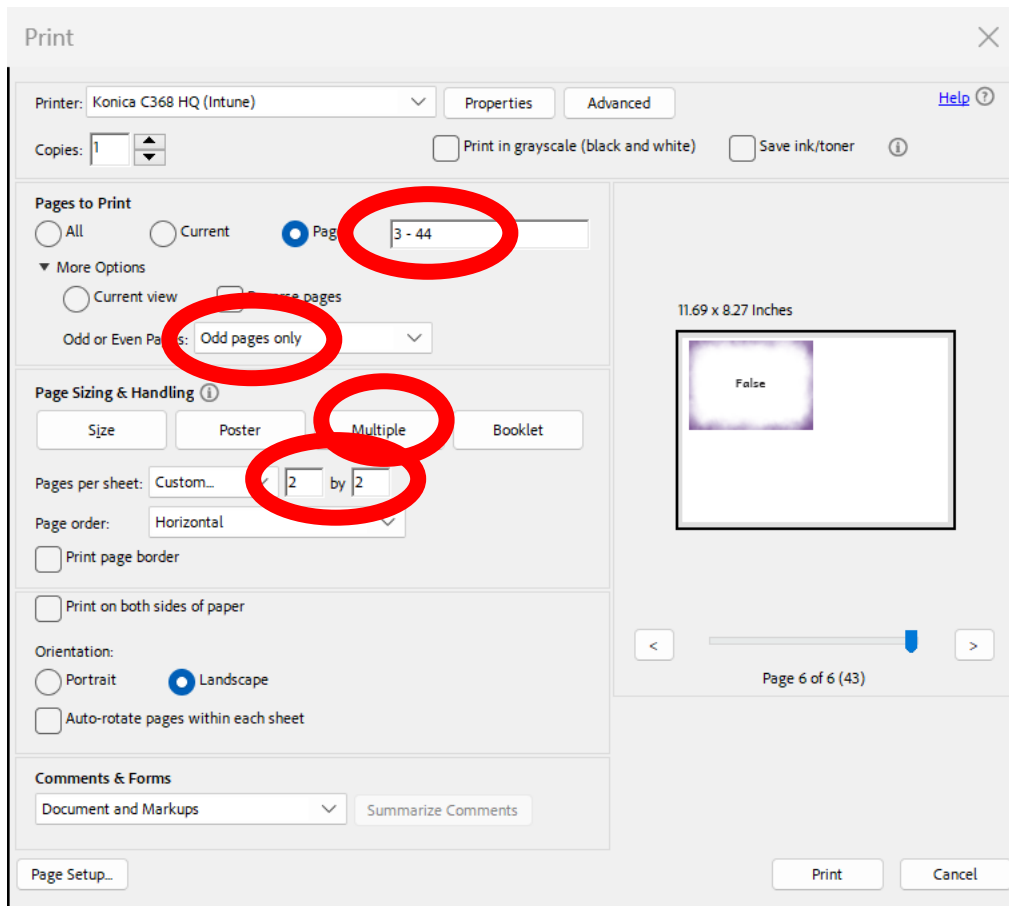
Print

Printer: Konica C368 HQ (Intune)
Properties
Advanced
Help
Copies: 1
Print in grayscale (black and white)
Save ink/toner

Pages to Print
All
Current
Pag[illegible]
3 - 44
More Options
Current view
R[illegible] pages
Odd or Even Pa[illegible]: Odd pages only

Page Sizing & Handling
Size
Poster
Multiple
Booklet
Pages per sheet: Custom...
2 by 2
Page order: Horizontal
Print page border

Print on both sides of paper
Orientation:
Portrait
Landscape
Auto-rotate pages within each sheet

Comments & Forms
Document and Markups
Summarize Comments

11.69 x 8.27 Inches
False
<
>
Page 6 of 6 (43)

Page Setup...
Print
Cancel